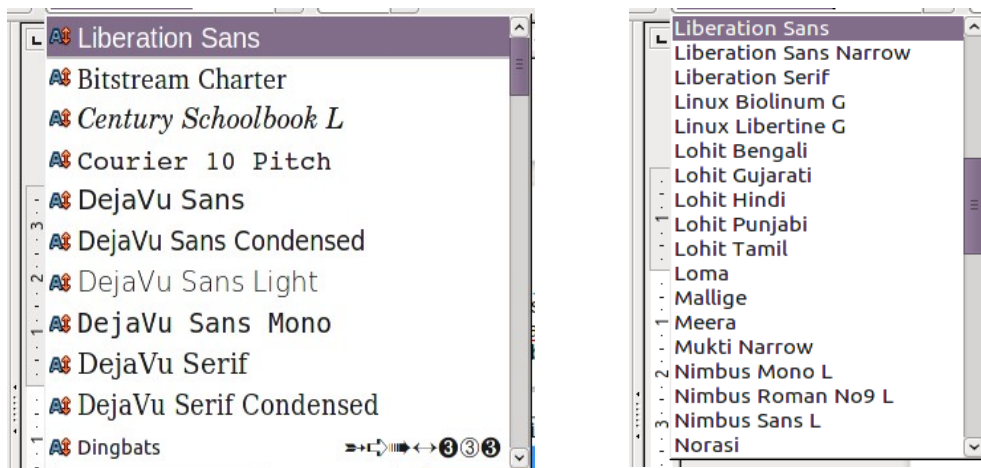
Liberation Sans
Bitstream Charter
Century Schoolbook L
Courier 10 Pitch
DejaVu Sans
DejaVu Sans Condensed
DejaVu Sans Light
DejaVu Sans Mono
DejaVu Serif
DejaVu Serif Condensed
Dingbats ➼➩➠↔❸③❸

Liberation Sans
Liberation Sans Narrow
Liberation Serif
Linux Biolinum G
Linux Libertine G
Lohit Bengali
Lohit Gujarati
Lohit Hindi
Lohit Punjabi
Lohit Tamil
Loma
Mallige
Meera
Mukti Narrow
Nimbus Mono L
Nimbus Roman No9 L
Nimbus Sans L
Norasi